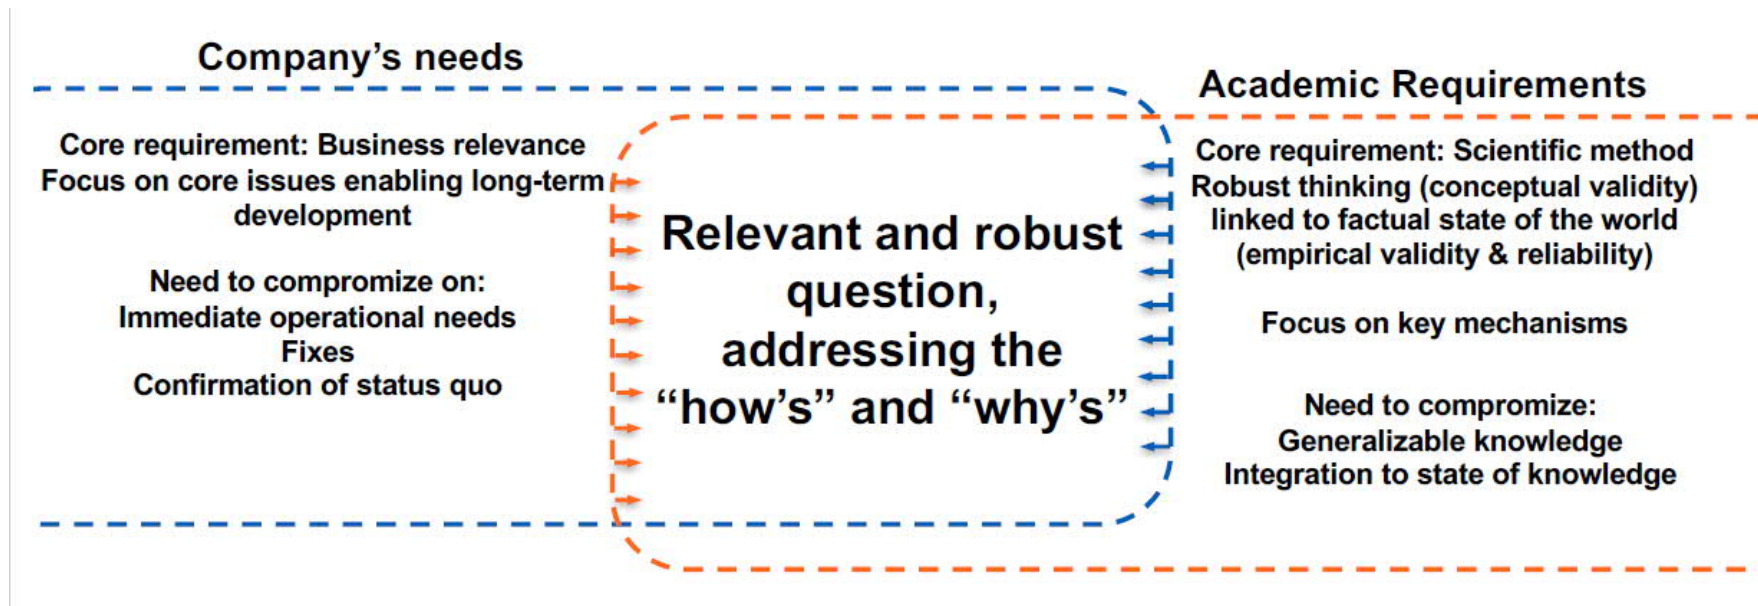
Company's needs

Core requirement: Business relevance
Focus on core issues enabling long-term development

Need to compromize on:
Immediate operational needs
Fixes
Confirmation of status quo

Relevant and robust question, addressing the "how's" and "why's"

Academic Requirements

Core requirement: Scientific method
Robust thinking (conceptual validity) linked to factual state of the world (empirical validity & reliability)

Focus on key mechanisms

Need to compromize:
Generalizable knowledge
Integration to state of knowledge